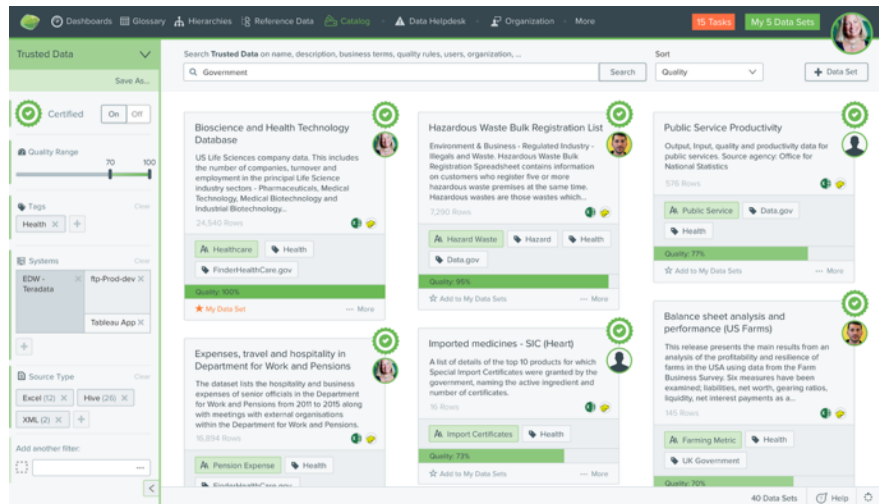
Dashboards Glossary Hierarchies Reference Data Catalog Data Helpdesk Organization More 15 Tasks My 5 Data Sets

Trusted Data

Save As...

Certified On Off

Quality Range 70 100

Tags Clear
Health

Systems Clear
EDW - Teradata
ftp-Prod-dev
Tableau App

Source Type Clear
Excel (12)
Hive (26)
XML (2)

Add another filter:

Search Trusted Data on name, description, business terms, quality rules, users, organization, ...

Government Search

Sort
Quality

+ Data Set

Bioscience and Health Technology Database
US Life Sciences company data. This includes the number of companies, turnover and employment in the principal Life Science industry sectors - Pharmaceuticals, Medical Technology, Medical Biotechnology and Industrial Biotechnology...
24,540 Rows
Healthcare Health
FinderHealthCare.gov
Quality: 100%
My Data Set More

Hazardous Waste Bulk Registration List
Environment & Business - Regulated Industry - Illegals and Waste. Hazardous Waste Bulk Registration Spreadsheet contains information on customers who register five or more hazardous waste premises at the same time. Hazardous wastes are those wastes which...
3,290 Rows
Hazard Waste Hazard Health
Data.gov
Quality: 95%
Add to My Data Sets More

Public Service Productivity
Output, Input, quality and productivity data for public services. Source agency: Office for National Statistics
576 Rows
Public Service Data.gov
Health
Quality: 77%
Add to My Data Sets More

Expenses, travel and hospitality in Department for Work and Pensions
The dataset lists the hospitality and business expenses of senior officials in the Department for Work and Pensions from 2011 to 2015 along with meetings with external organisations within the Department for Work and Pensions.
16,894 Rows
Pension Expense Health
FinderHealthCare.gov

Imported medicines - SIC (Heart)
A list of details of the top 10 products for which Special Import Certificates were granted by the government, naming the active ingredient and number of certificates.
16 Rows
Import Certificates Health
Quality: 73%
Add to My Data Sets More

Balance sheet analysis and performance (US Farms)
This release presents the main results from an analysis of the profitability and resilience of farms in the USA using data from the Farm Business Survey. Six measures have been examined; liabilities, net worth, gearing ratios, liquidity, net interest payments as a...
145 Rows
Farming Metric Health
UK Government
Quality: 70%

40 Data Sets Help